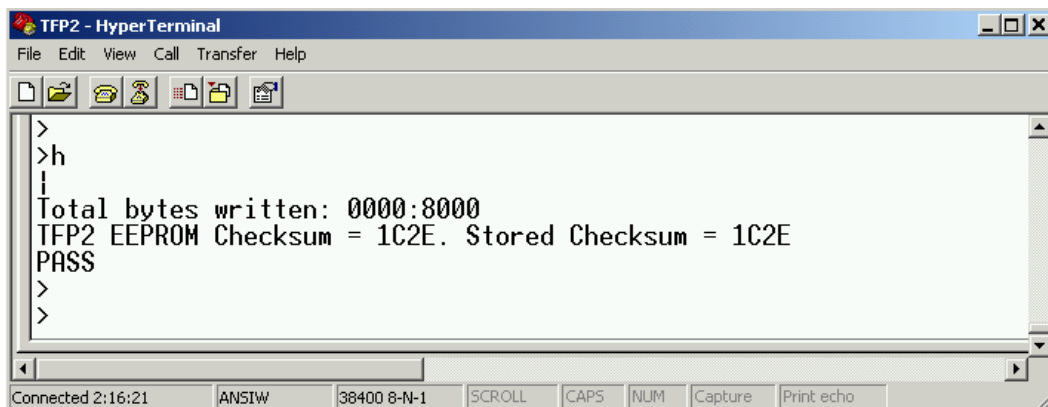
TFP2 - HyperTerminal
File Edit View Call Transfer Help

>
>h
!
Total bytes written: 0000:8000
TFP2 EEPROM Checksum = 1C2E. Stored Checksum = 1C2E
PASS
>
>

Connected 2:16:21 | ANSIW | 38400 8-N-1 | SCROLL | CAPS | NUM | Capture | Print echo